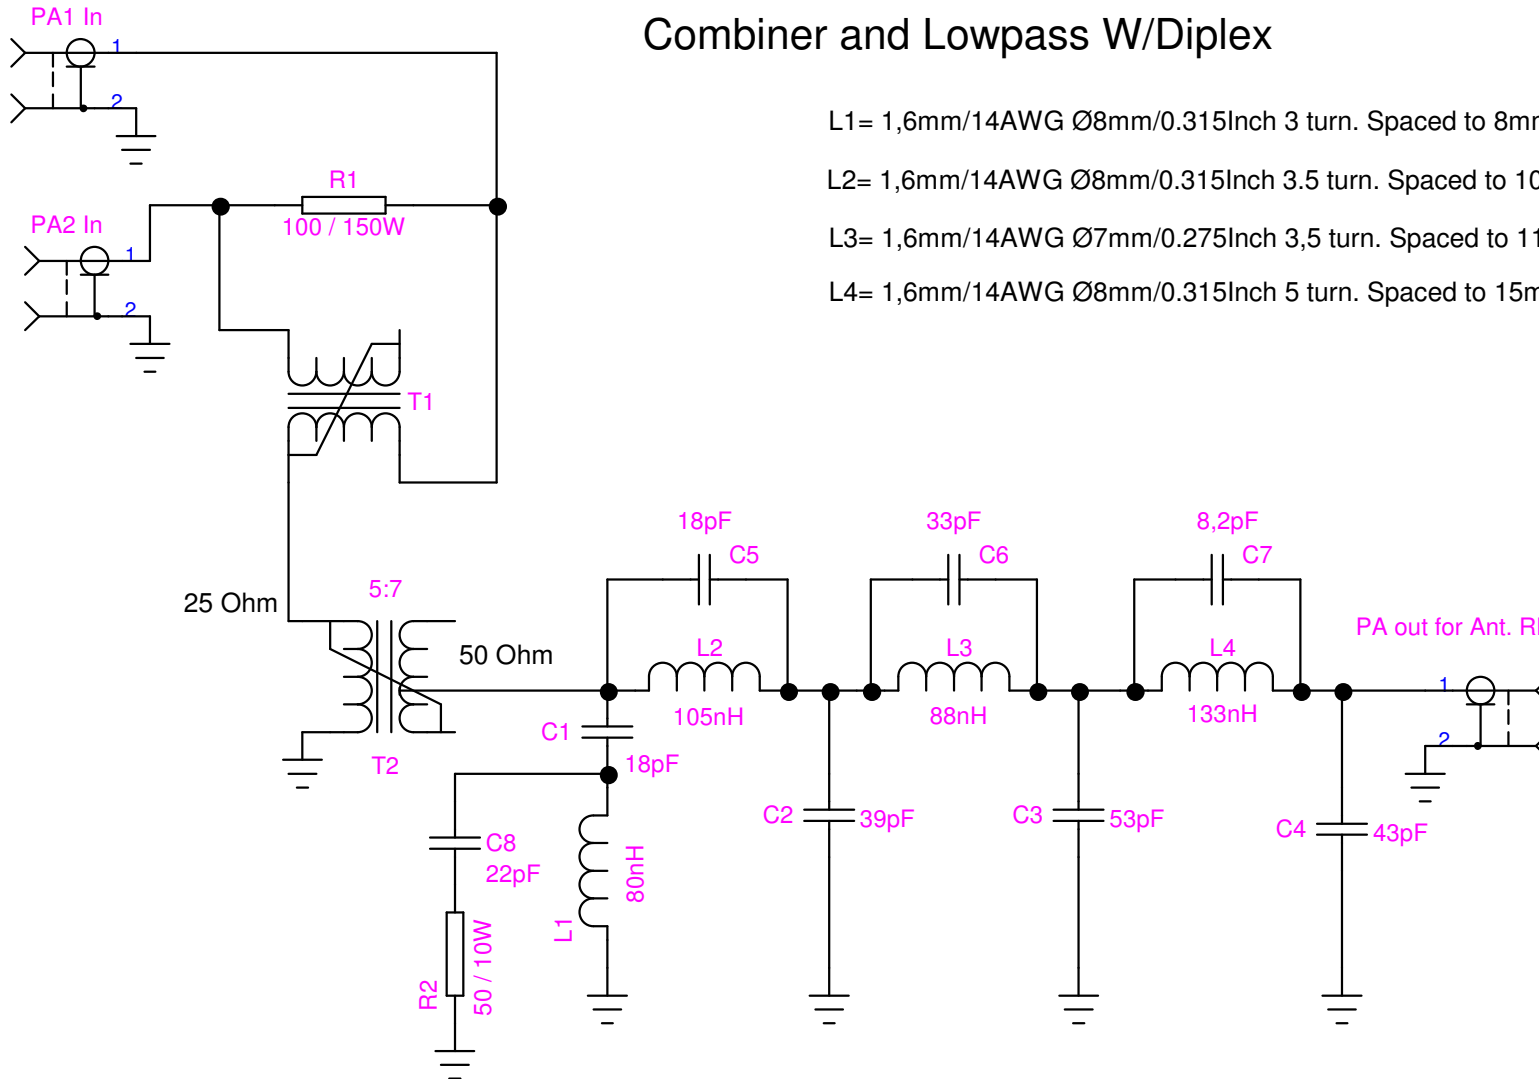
Combiner and Lowpass W/Diplex

L1= 1,6mm/14AWG Ø8mm/0.315Inch 3 turn. Spaced to 8m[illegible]

L2= 1,6mm/14AWG Ø8mm/0.315Inch 3.5 turn. Spaced to 1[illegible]

L3= 1,6mm/14AWG Ø7mm/0.275Inch 3,5 turn. Spaced to 1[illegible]

L4= 1,6mm/14AWG Ø8mm/0.315Inch 5 turn. Spaced to 15m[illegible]

PA1 In
1
2

PA2 In
1
2

R1
100 / 150W

T1

25 Ohm
5:7
50 Ohm
T2

18pF
C5
L2
105nH

33pF
C6
L3
88nH

8,2pF
C7
L4
133nH

PA out for Ant. R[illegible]
1
2

C1
18pF

C8
22pF

R2
50 / 10W

L1
80nH

C2
39pF

C3
53pF

C4
43pF